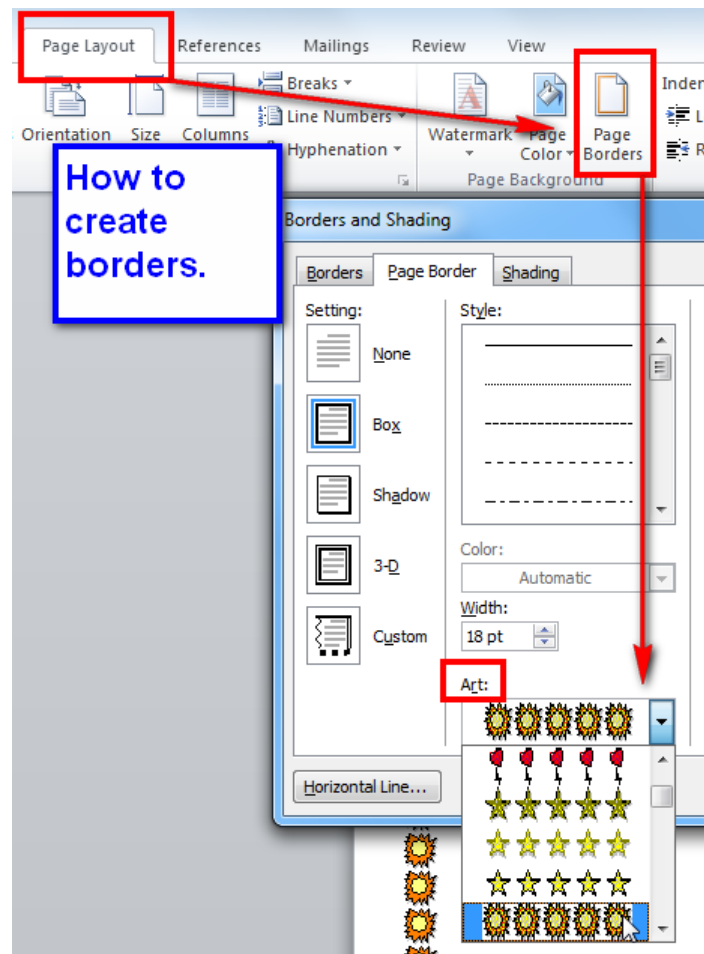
Page Layout References Mailings Review View

Orientation Size Columns

Breaks

Line Numbers

Hyphenation

Watermark

Page Color

Page Borders

Page Background

Inden

L

R

How to create borders.

Borders and Shading

Borders Page Border Shading

Setting:

None

Box

Shadow

3-D

Custom

Style:

Color:

Automatic

Width:

18 pt

Art:

Horizontal Line...